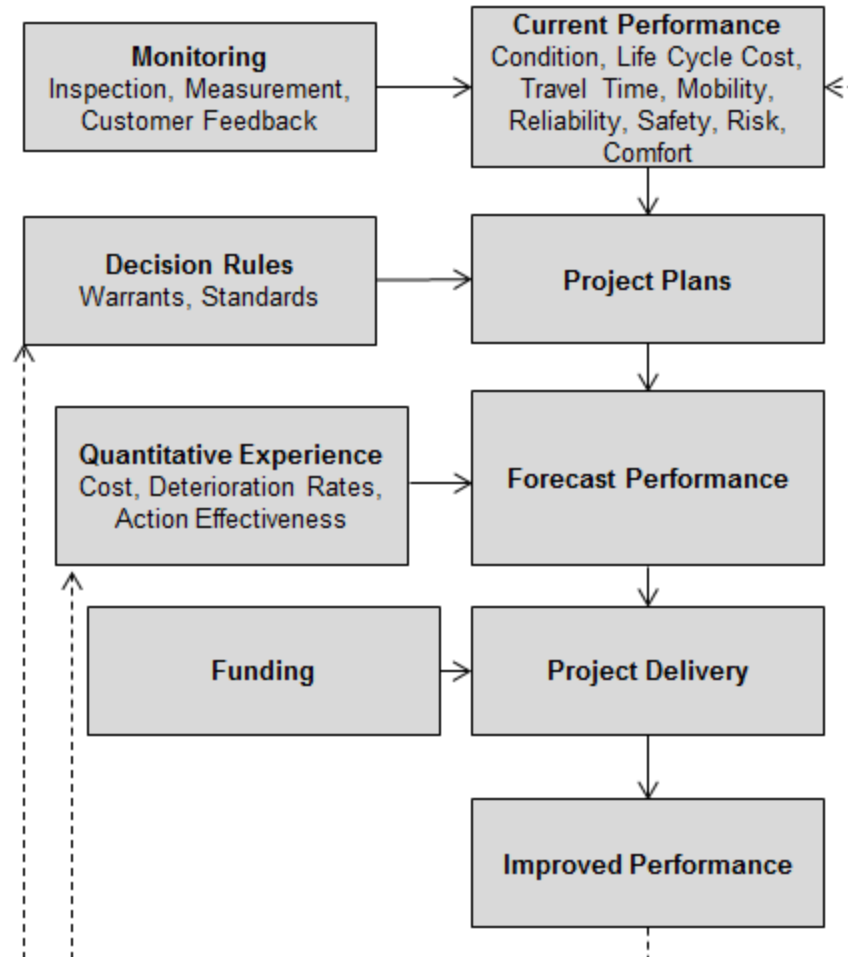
Monitoring
Inspection, Measurement, Customer Feedback

Current Performance
Condition, Life Cycle Cost, Travel Time, Mobility, Reliability, Safety, Risk, Comfort

Decision Rules
Warrants, Standards

Project Plans

Quantitative Experience
Cost, Deterioration Rates, Action Effectiveness

Forecast Performance

Funding

Project Delivery

Improved Performance